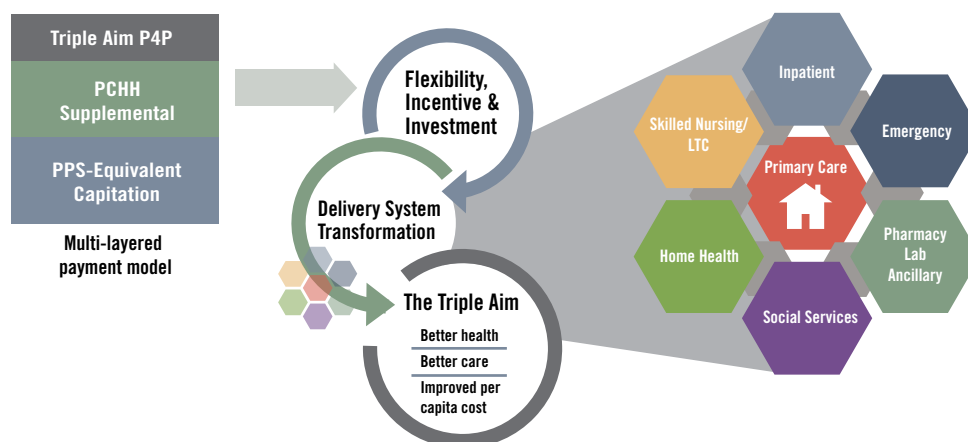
Triple Aim P4P

PCHH Supplemental

PPS-Equivalent Capitation

Multi-layered payment model

Flexibility, Incentive & Investment

Delivery System Transformation

The Triple Aim

Better health

Better care

Improved per capita cost

Inpatient

Skilled Nursing/ LTC

Emergency

Primary Care

Home Health

Pharmacy Lab Ancillary

Social Services